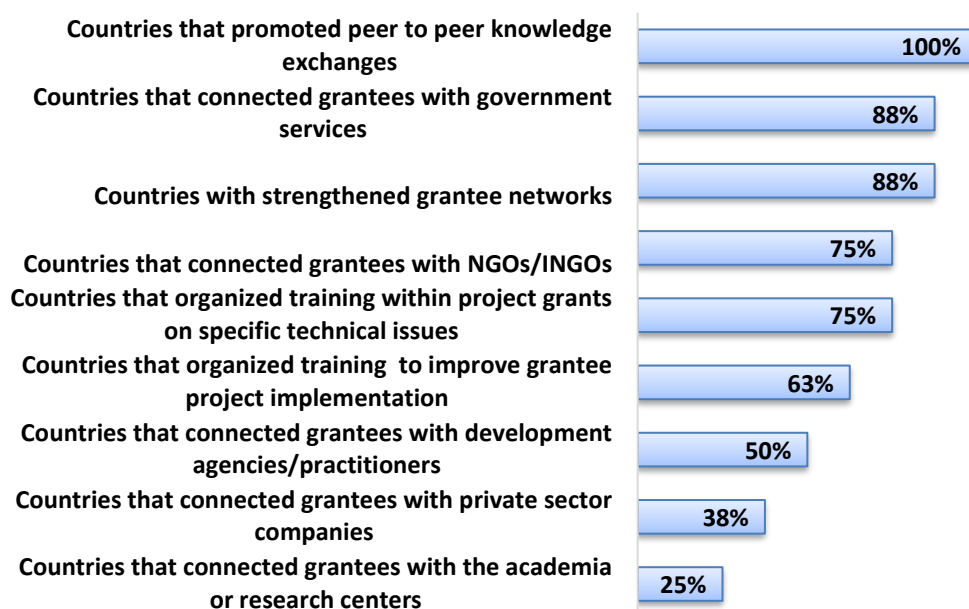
Countries that promoted peer to peer knowledge exchanges
100%

Countries that connected grantees with government services
88%

Countries with strengthened grantee networks
88%

Countries that connected grantees with NGOs/INGOs
75%

Countries that organized training within project grants on specific technical issues
75%

Countries that organized training to improve grantee project implementation
63%

Countries that connected grantees with development agencies/practitioners
50%

Countries that connected grantees with private sector companies
38%

Countries that connected grantees with the academia or research centers
25%